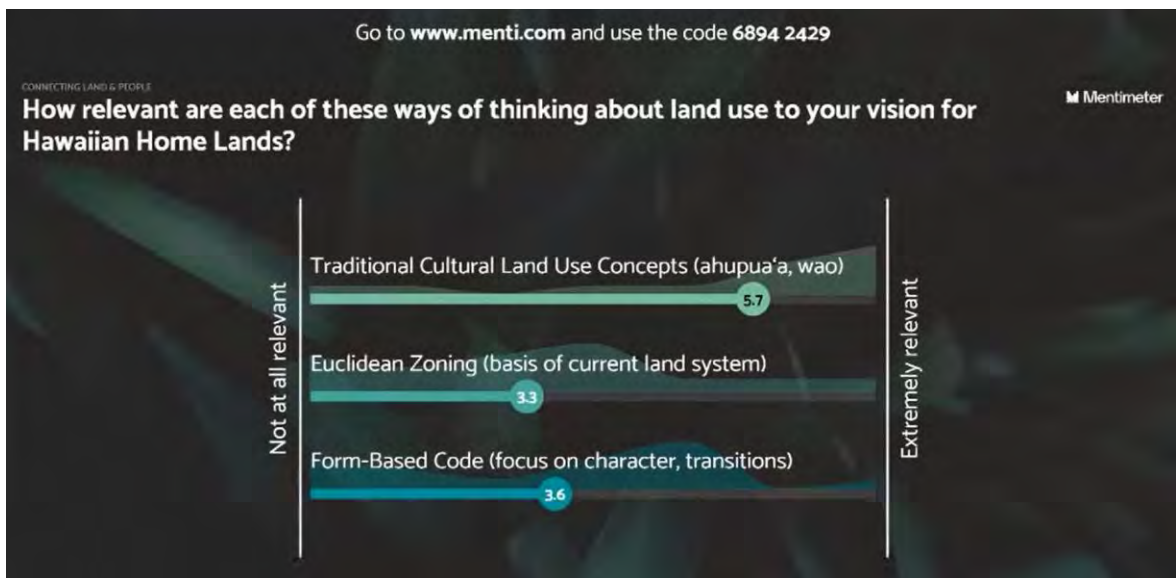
Go to **www.menti.com** and use the code **6894 2429**

CONNECTING LAND & PEOPLE

**How relevant are each of these ways of thinking about land use to your vision for Hawaiian Home Lands?**

Mentimeter

Not at all relevant

Traditional Cultural Land Use Concepts (ahupua'a, wao)

5.7

Euclidean Zoning (basis of current land system)

3.3

Form-Based Code (focus on character, transitions)

3.6

Extremely relevant